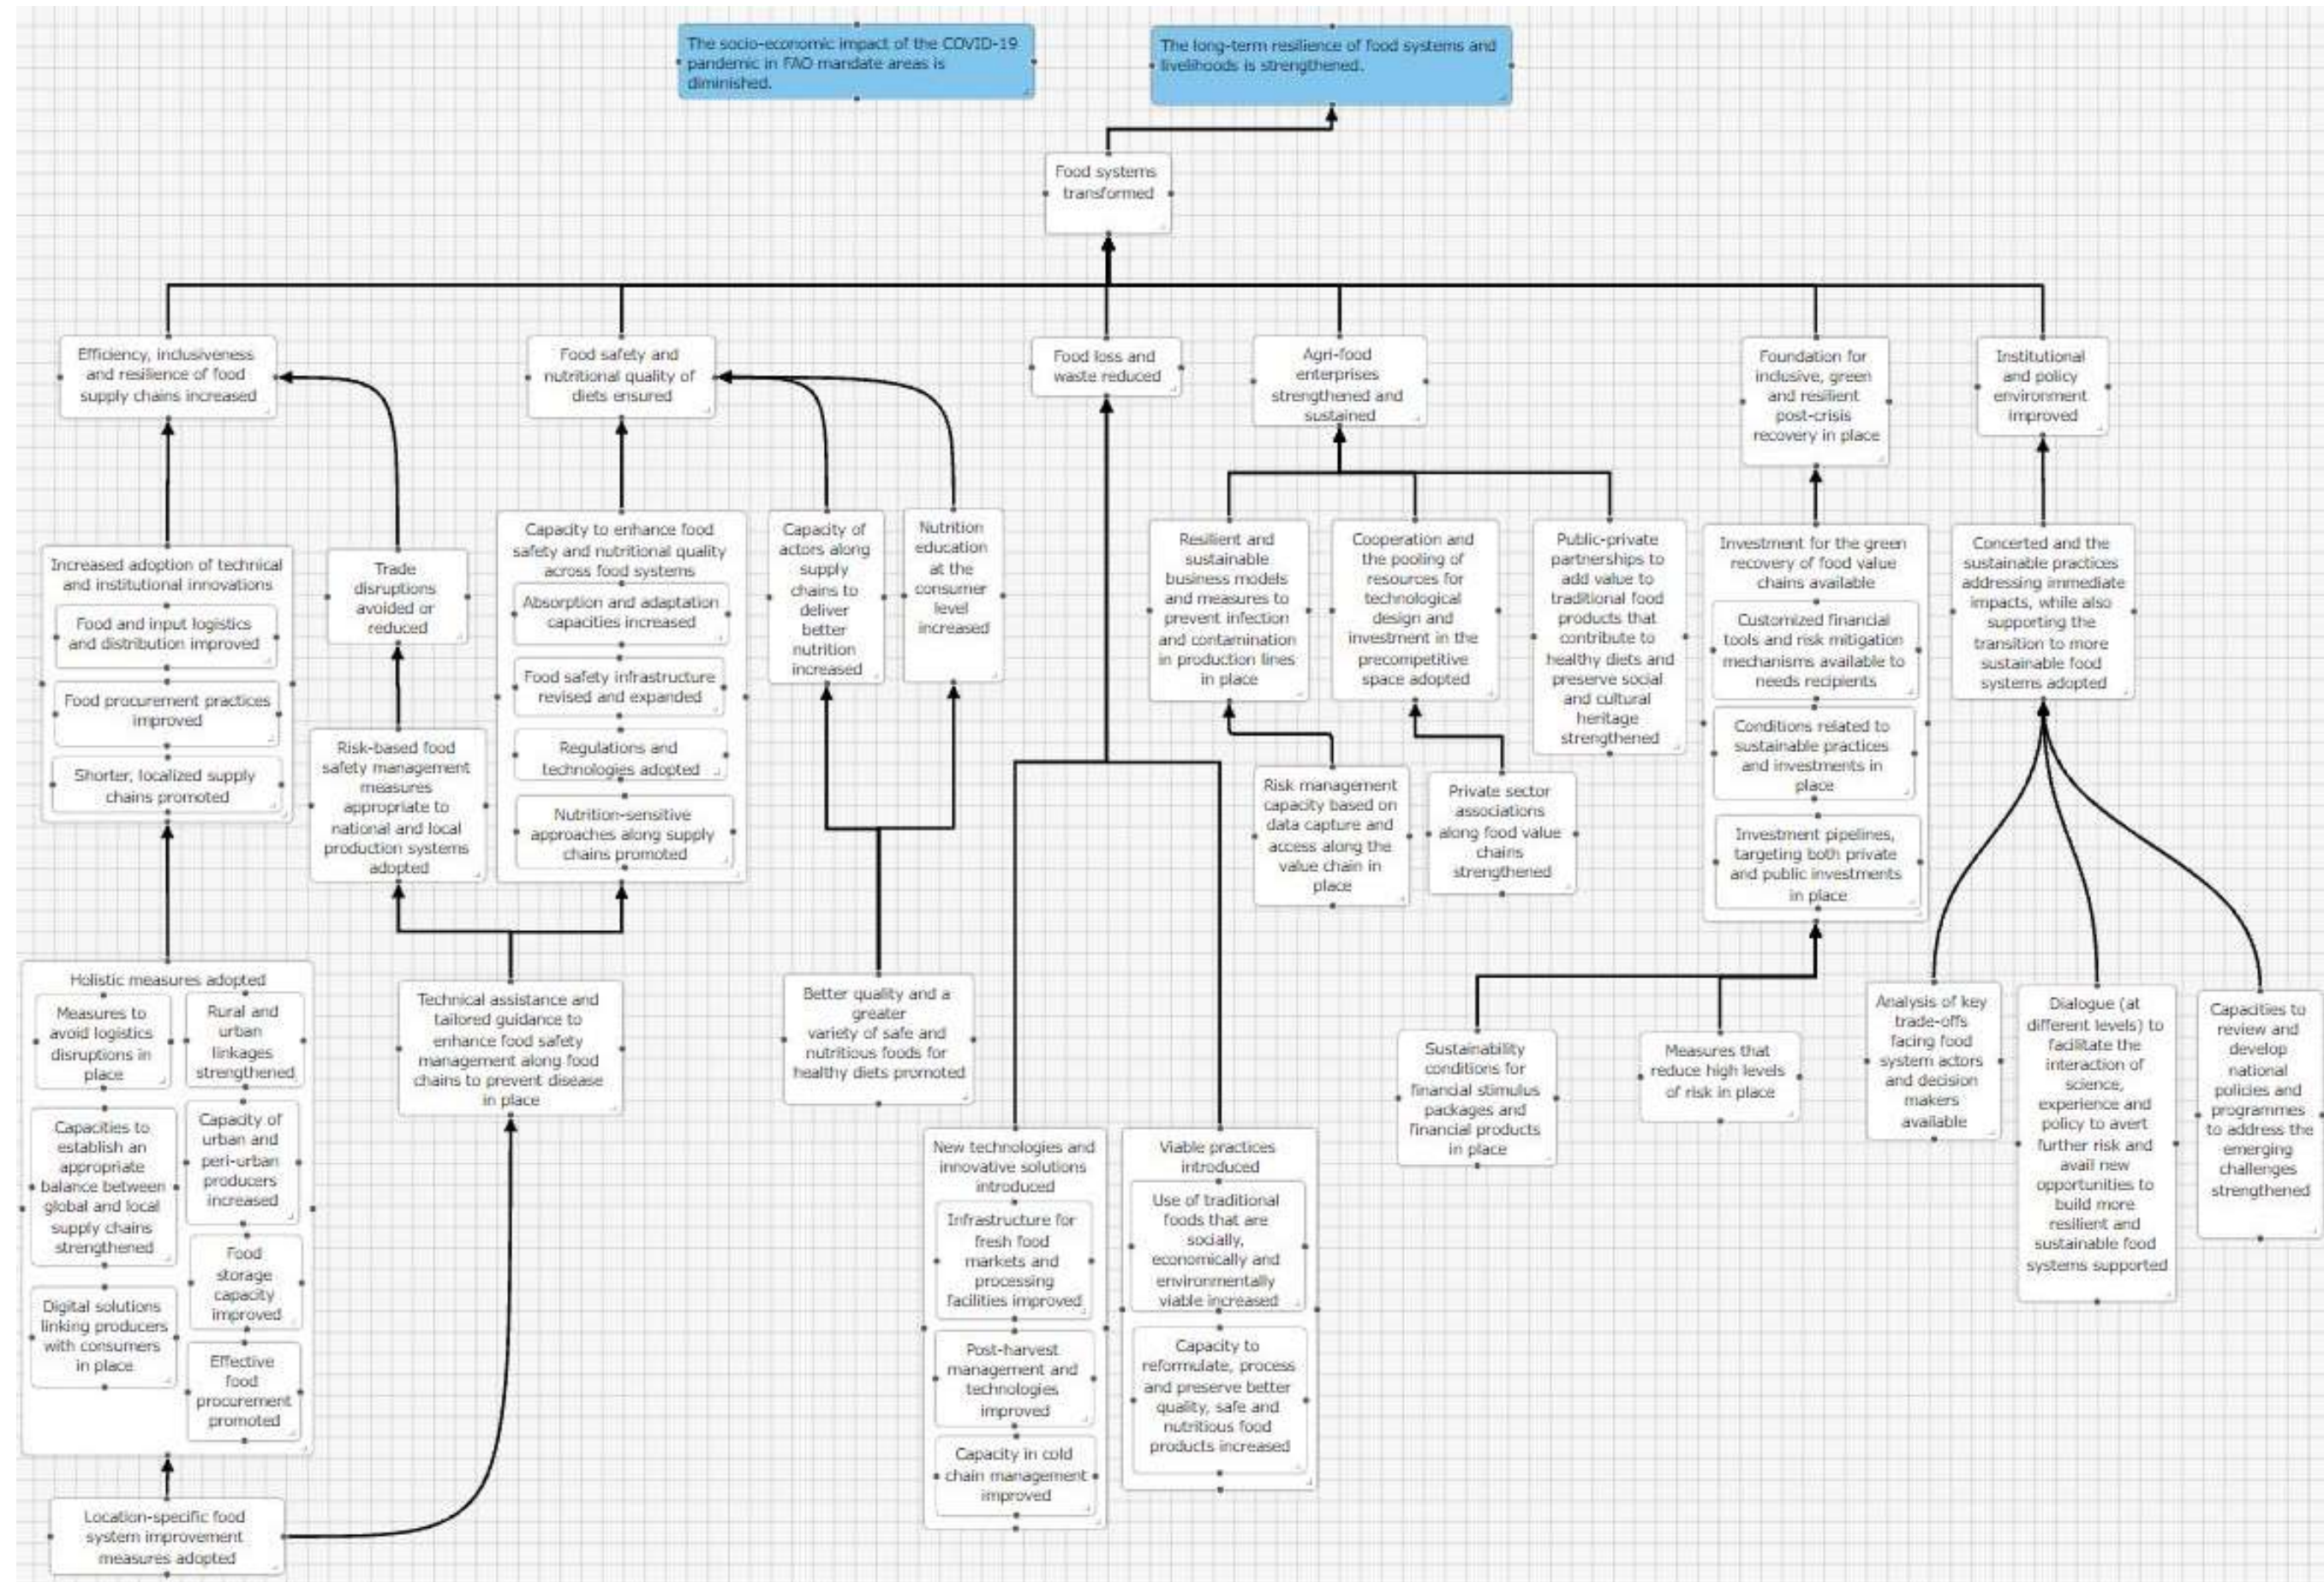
The socio-economic impact of the COVID-19 pandemic in FAO mandate areas is diminished.

The long-term resilience of food systems and livelihoods is strengthened.

Food systems transformed

Efficiency, inclusiveness and resilience of food supply chains increased

Food safety and nutritional quality of diets ensured

Food loss and waste reduced

Agri-food enterprises strengthened and sustained

Foundation for inclusive, green and resilient post-crisis recovery in place

Institutional and policy environment improved

Increased adoption of technical and institutional innovations

Food and input logistics and distribution improved

Food procurement practices improved

Shorter, localized supply chains promoted

Trade disruptions avoided or reduced

Risk-based food safety management measures appropriate to national and local production systems adopted

Capacity to enhance food safety and nutritional quality across food systems

Absorption and adaptation capacities increased

Food safety infrastructure revised and expanded

Regulations and technologies adopted

Nutrition-sensitive approaches along supply chains promoted

Capacity of actors along supply chains to deliver better nutrition increased

Nutrition education at the consumer level increased

Resilient and sustainable business models and measures to prevent infection and contamination in production lines in place

Cooperation and the pooling of resources for technological design and investment in the precompetitive space adopted

Public-private partnerships to add value to traditional food products that contribute to healthy diets and preserve social and cultural heritage strengthened

Investment for the green recovery of food value chains available

Customized financial tools and risk mitigation mechanisms available to needs recipients

Conditions related to sustainable practices and investments in place

Investment pipelines, targeting both private and public investments in place

Concerted and the sustainable practices addressing immediate impacts, while also supporting the transition to more sustainable food systems adopted

Risk management capacity based on data capture and access along the value chain in place

Private sector associations along food value chains strengthened

Holistic measures adopted

Measures to avoid logistics disruptions in place

Rural and urban linkages strengthened

Capacities to establish an appropriate balance between global and local supply chains strengthened

Capacity of urban and peri-urban producers increased

Food storage capacity improved

Digital solutions linking producers with consumers in place

Effective food procurement promoted

Technical assistance and tailored guidance to enhance food safety management along food chains to prevent disease in place

Better quality and a greater variety of safe and nutritious foods for healthy diets promoted

Sustainability conditions for financial stimulus packages and financial products in place

Measures that reduce high levels of risk in place

Analysis of key trade-offs facing food system actors and decision makers available

Dialogue (at different levels) to facilitate the interaction of science, experience and policy to avert further risk and avail new opportunities to build more resilient and sustainable food systems supported

Capacities to review and develop national policies and programmes to address the emerging challenges strengthened

New technologies and innovative solutions introduced

Infrastructure for fresh food markets and processing facilities improved

Post-harvest management and technologies improved

Capacity in cold chain management improved

Viable practices introduced

Use of traditional foods that are socially, economically and environmentally viable increased

Capacity to reformulate, process and preserve better quality, safe and nutritious food products increased

Location-specific food system improvement measures adopted